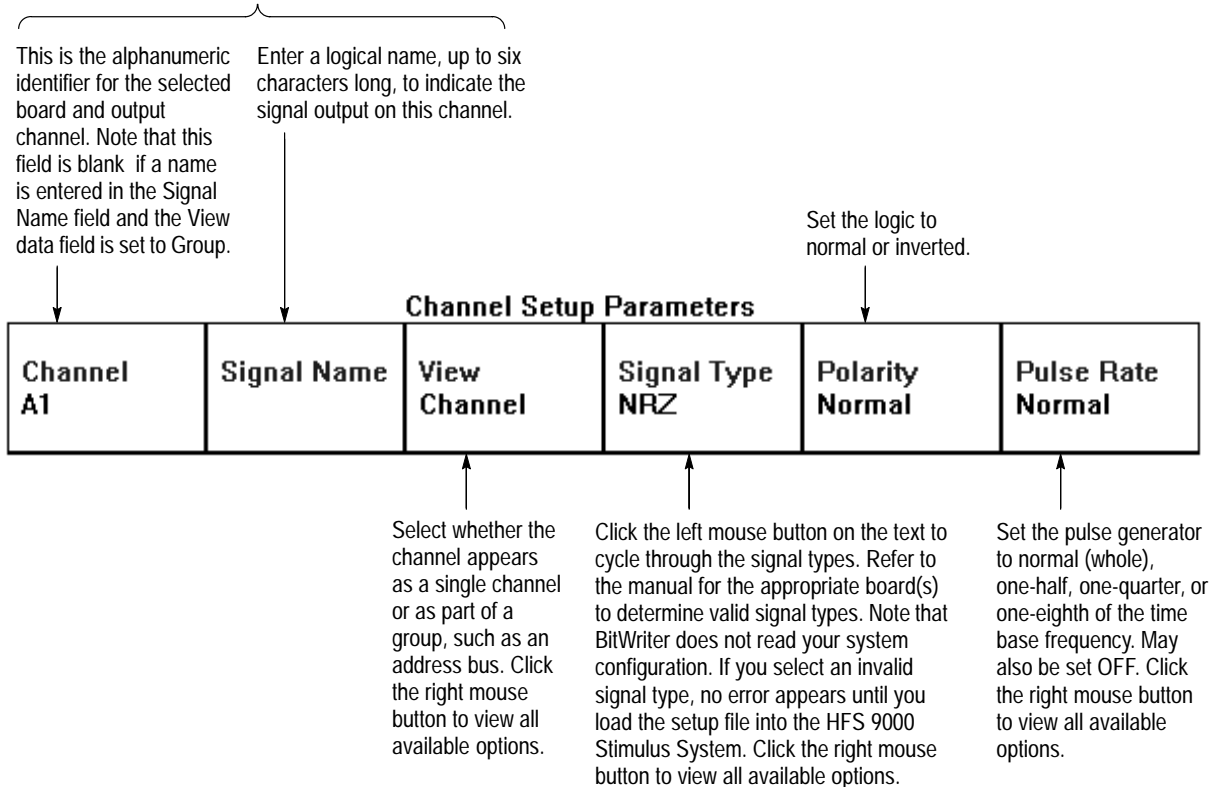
This is the alphanumeric identifier for the selected board and output channel. Note that this field is blank if a name is entered in the Signal Name field and the View data field is set to Group.

Enter a logical name, up to six characters long, to indicate the signal output on this channel.

Set the logic to normal or inverted.

Channel Setup Parameters

| Channel A1 | Signal Name | View Channel | Signal Type NRZ | Polarity Normal | Pulse Rate Normal |
|---|---|---|---|---|---|

Select whether the channel appears as a single channel or as part of a group, such as an address bus. Click the right mouse button to view all available options.

Click the left mouse button on the text to cycle through the signal types. Refer to the manual for the appropriate board(s) to determine valid signal types. Note that BitWriter does not read your system configuration. If you select an invalid signal type, no error appears until you load the setup file into the HFS 9000 Stimulus System. Click the right mouse button to view all available options.

Set the pulse generator to normal (whole), one-half, one-quarter, or one-eighth of the time base frequency. May also be set OFF. Click the right mouse button to view all available options.